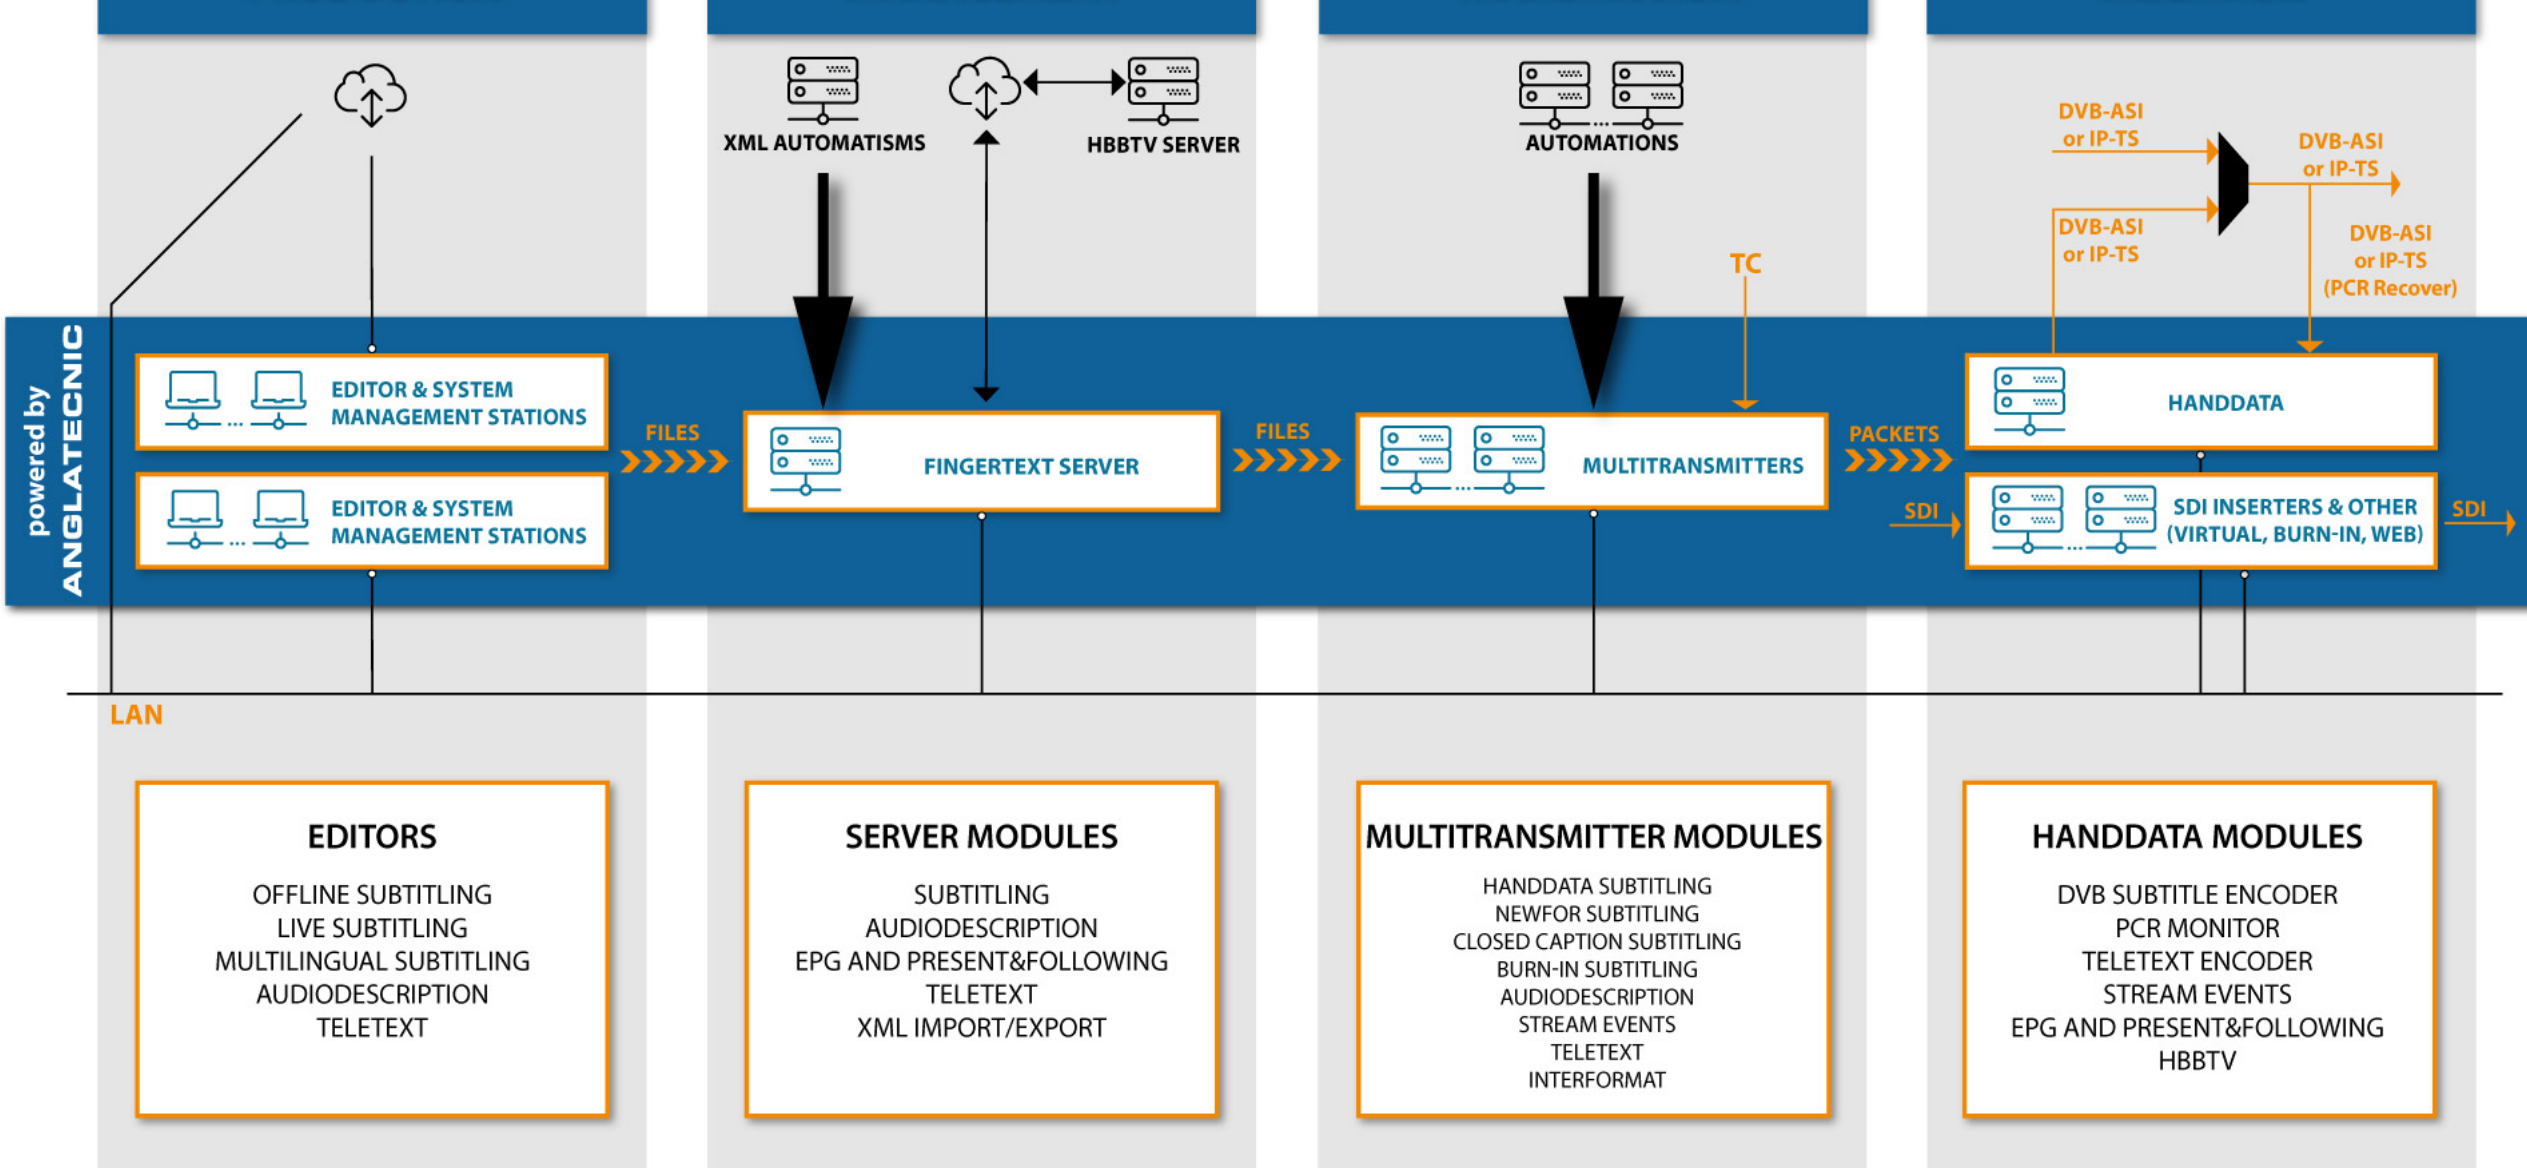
XML AUTOMATISMS

HBBTV SERVER

AUTOMATIONS

DVB-ASI or IP-TS

DVB-ASI or IP-TS

DVB-ASI or IP-TS

DVB-ASI or IP-TS (PCR Recover)

TC

powered by ANGLATECNIC

EDITOR & SYSTEM MANAGEMENT STATIONS

EDITOR & SYSTEM MANAGEMENT STATIONS

FILES

FINGERTEXT SERVER

FILES

MULTITRANSMITTERS

PACKETS

HANDDATA

SDI

SDI INSERTERS & OTHER (VIRTUAL, BURN-IN, WEB)

SDI

LAN

EDITORS

OFFLINE SUBTITLING
LIVE SUBTITLING
MULTILINGUAL SUBTITLING
AUDIODESCRIPTION
TELETEXT

SERVER MODULES

SUBTITLING
AUDIODESCRIPTION
EPG AND PRESENT&FOLLOWING
TELETEXT
XML IMPORT/EXPORT

MULTITRANSMITTER MODULES

HANDDATA SUBTITLING
NEWFOR SUBTITLING
CLOSED CAPTION SUBTITLING
BURN-IN SUBTITLING
AUDIODESCRIPTION
STREAM EVENTS
TELETEXT
INTERFORMAT

HANDDATA MODULES

DVB SUBTITLE ENCODER
PCR MONITOR
TELETEXT ENCODER
STREAM EVENTS
EPG AND PRESENT&FOLLOWING
HBBTV